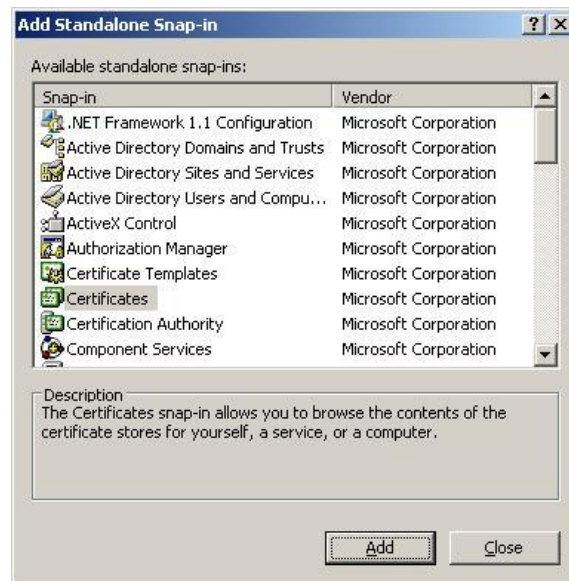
Add Standalone Snap-in

?

X

Available standalone snap-ins:

| Snap-in | Vendor |
|---|---|
| .NET Framework 1.1 Configuration | Microsoft Corporation |
| Active Directory Domains and Trusts | Microsoft Corporation |
| Active Directory Sites and Services | Microsoft Corporation |
| Active Directory Users and Compu... | Microsoft Corporation |
| ActiveX Control | Microsoft Corporation |
| Authorization Manager | Microsoft Corporation |
| Certificate Templates | Microsoft Corporation |
| Certificates | Microsoft Corporation |
| Certification Authority | Microsoft Corporation |
| Component Services | Microsoft Corporation |

Description
The Certificates snap-in allows you to browse the contents of the certificate stores for yourself, a service, or a computer.

Add

Close